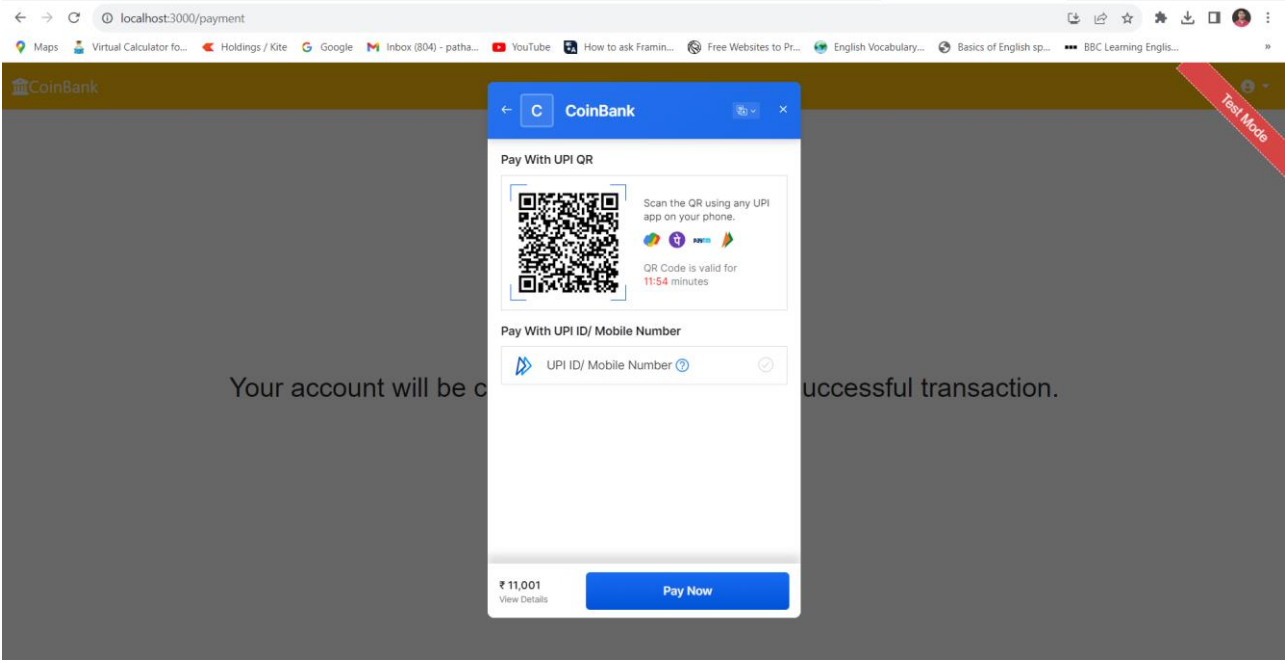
localhost:3000/payment

Maps Virtual Calculator fo... Holdings / Kite Google Inbox (804) - patha... YouTube How to ask Framin... Free Websites to Pr... English Vocabulary... Basics of English sp... BBC Learning Englis...

CoinBank

Test Mode

C CoinBank

Pay With UPI QR

Scan the QR using any UPI app on your phone.

QR Code is valid for 11:54 minutes

Pay With UPI ID/ Mobile Number

UPI ID/ Mobile Number

Your account will be c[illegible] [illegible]uccessful transaction.

₹ 11,001
View Details

Pay Now